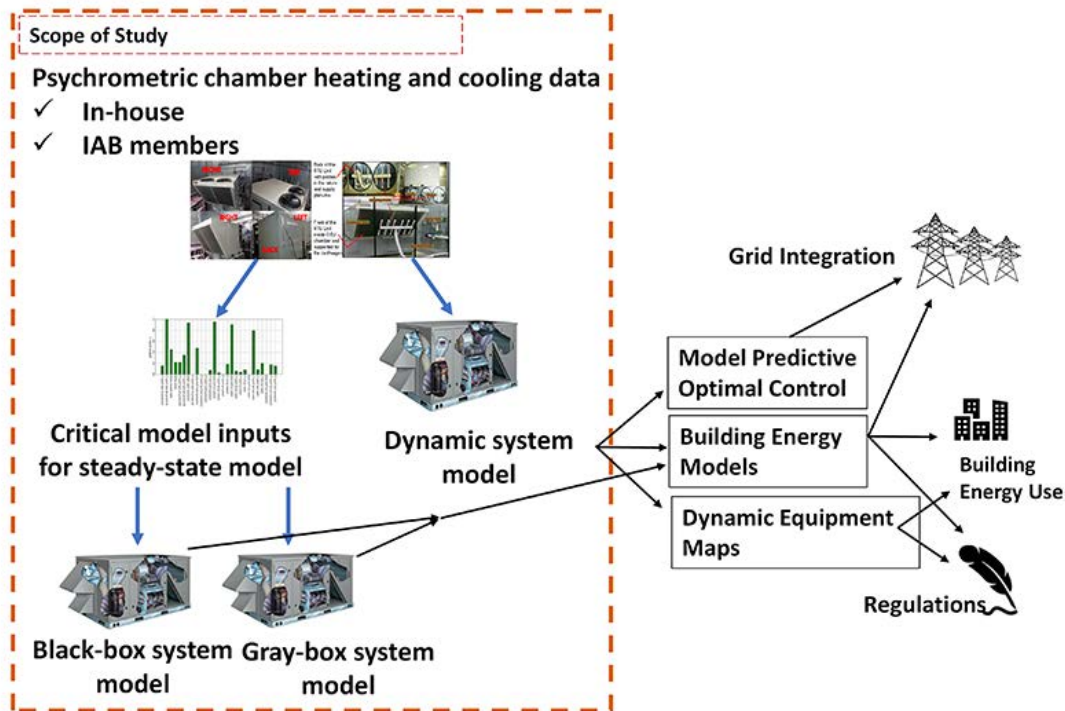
Scope of Study

Psychrometric chamber heating and cooling data

✓ In-house

✓ IAB members

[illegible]

Critical model inputs for steady-state model

Dynamic system model

Black-box system model

Gray-box system model

Grid Integration

Model Predictive Optimal Control

Building Energy Models

Dynamic Equipment Maps

Building Energy Use

Regulations